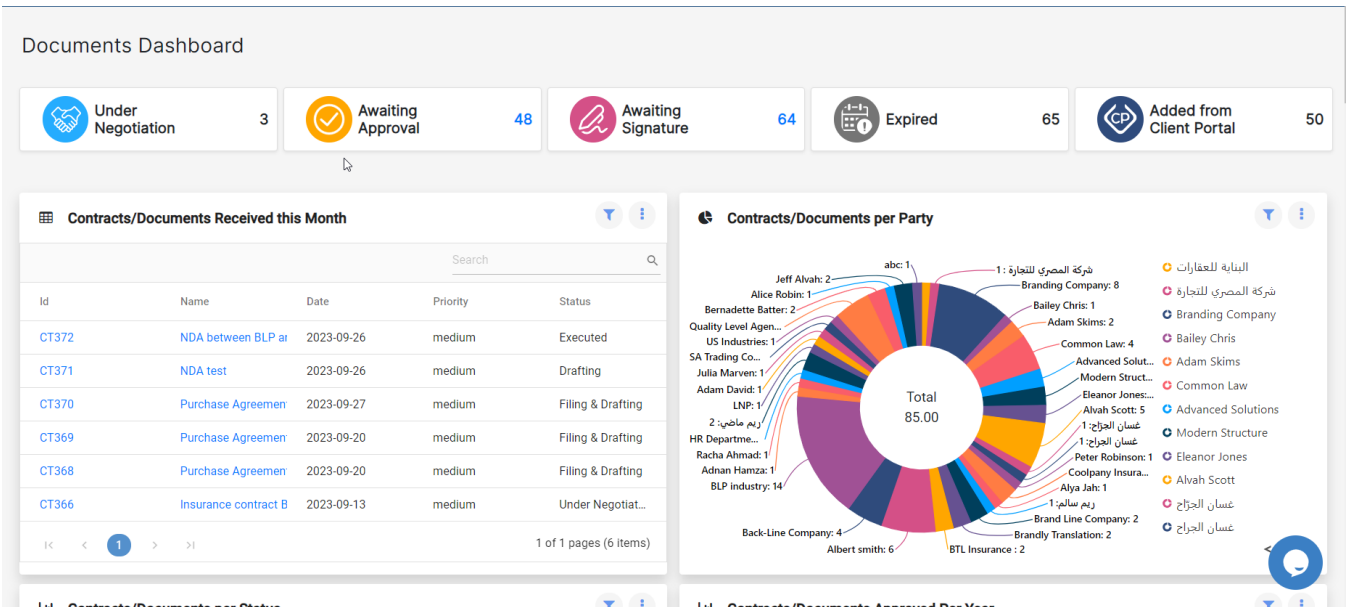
Documents Dashboard

Under Negotiation 3

Awaiting Approval 48

Awaiting Signature 64

Expired 65

Added from Client Portal 50

Contracts/Documents Received this Month

Search

| Id | Name | Date | Priority | Status |
|---|---|---|---|---|
| CT372 | NDA between BLP ar | 2023-09-26 | medium | Executed |
| CT371 | NDA test | 2023-09-26 | medium | Drafting |
| CT370 | Purchase Agreemen | 2023-09-27 | medium | Filing & Drafting |
| CT369 | Purchase Agreemen | 2023-09-20 | medium | Filing & Drafting |
| CT368 | Purchase Agreemen | 2023-09-20 | medium | Filing & Drafting |
| CT366 | Insurance contract B | 2023-09-13 | medium | Under Negotiat... |

1

1 of 1 pages (6 items)

Contracts/Documents per Party

abc: 1
Jeff Alvah: 2
Alice Robin: 1
Bernadette Batter: 2
Quality Level Agen...: 1
US Industries: 1
SA Trading Co...: 1
Julia Marven: 1
Adam David: 1
LNP: 1
ريم ماضي: 2
HR Departme...: 1
Racha Ahmad: 1
Adnan Hamza: 1
BLP industry: 14
Back-Line Company: 4
Albert smith: 6
BTL Insurance : 2
Brandly Translation: 2
Brand Line Company: 2
ريم سالم: 1
Alya Jah: 1
Coolpany Insura...: 1
Peter Robinson: 1
غسان الجراح: 1
غسان الجزاح: 1
Alvah Scott: 5
Eleanor Jones:...
Modern Struct...
Advanced Solut...
Common Law: 4
Adam Skims: 2
Bailey Chris: 1
Branding Company: 8
شركة المصري للتجارة : 1

Total
85.00

البناية للعقارات
شركة المصري للتجارة
Branding Company
Bailey Chris
Adam Skims
Common Law
Advanced Solutions
Modern Structure
Eleanor Jones
Alvah Scott
غسان الجزاح
غسان الجراح